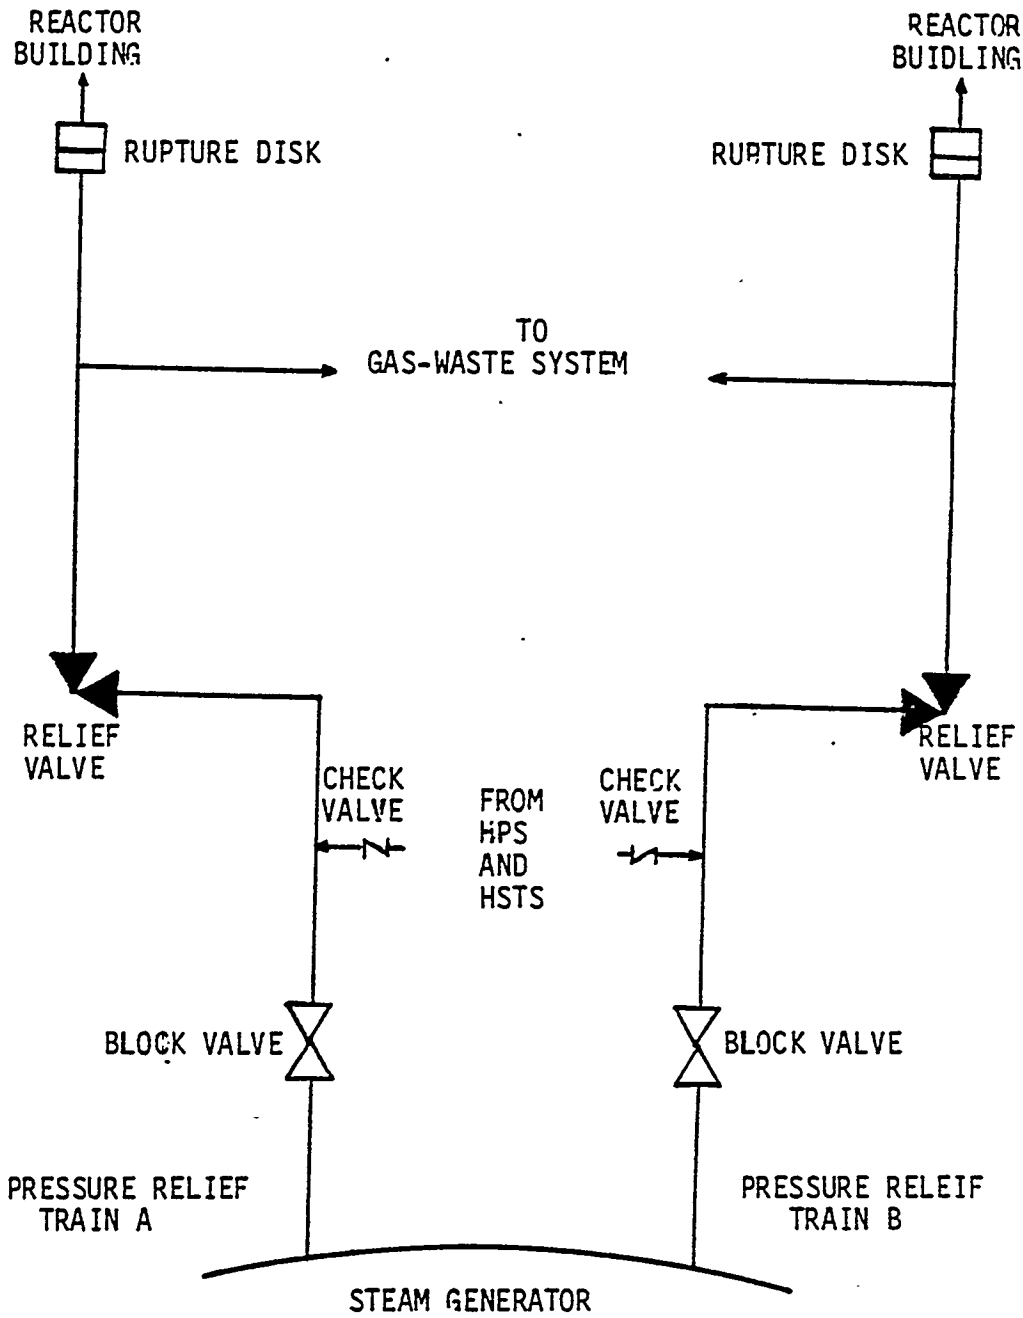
REACTOR BUILDING

REACTOR BUIDLING

RUPTURE DISK

RUPTURE DISK

TO GAS-WASTE SYSTEM

RELIEF VALVE

RELIEF VALVE

CHECK VALVE

FROM HPS AND HSTS

CHECK VALVE

BLOCK VALVE

BLOCK VALVE

PRESSURE RELIEF TRAIN A

PRESSURE RELEIF TRAIN B

STEAM GENERATOR